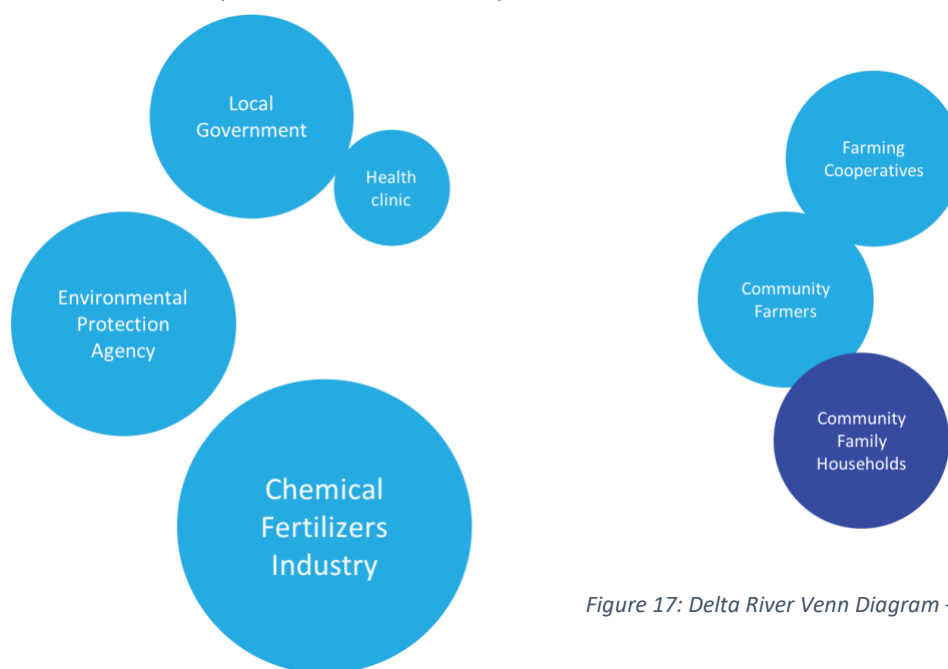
Local Government

Health clinic

Environmental Protection Agency

Chemical Fertilizers Industry

Farming Cooperatives

Community Farmers

Community Family Households

Figure 17: Delta River Venn Diagram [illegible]